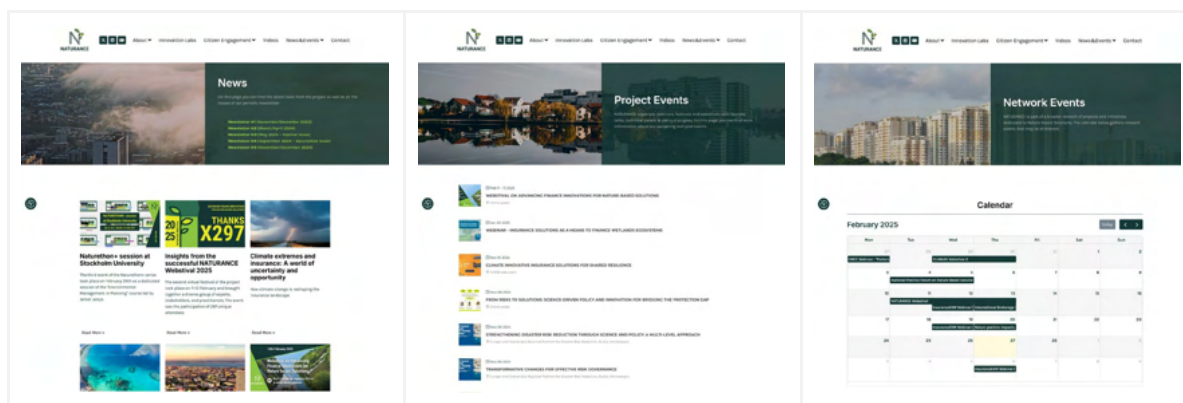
NATURANCE About Innovation Labs Citizen Engagement Videos News&Events Contact

News

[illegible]

Naturethon+ session at Stockholm University

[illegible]

Read More »

THANKS X297

2025

Insights from the successful NATURANCE Webstival 2025

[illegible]

Read More »

Climate extremes and insurance: A world of uncertainty and opportunity

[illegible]

Read More »

NATURANCE About Innovation Labs Citizen Engagement Videos News&Events Contact

Project Events

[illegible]

WEBSTIVAL ON ADVANCING FINANCE INNOVATIONS FOR NATURE-BASED SOLUTIONS

WEBINAR - INSURANCE SOLUTIONS AS A MEANS TO FINANCE WETLANDS ECOSYSTEMS

CLIMATE INNOVATIVE INSURANCE SOLUTIONS FOR SHARED RESILIENCE

FROM RISKS TO SOLUTIONS: SCIENCE-DRIVEN POLICY AND INNOVATION FOR BRIDGING THE PROTECTION GAP

STRENGTHENING DISASTER RISK REDUCTION THROUGH SCIENCE AND POLICY: A MULTI-LEVEL APPROACH

TRANSFORMATIVE CHANGES FOR EFFECTIVE RISK GOVERNANCE

NATURANCE About Innovation Labs Citizen Engagement Videos News&Events Contact

Network Events

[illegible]

Calendar

February 2025

| Mon | Tue | Wed | Thu | Fri | Sat | Sun |
|---|---|---|---|---|---|---|
| | | | | | 1 | 2 |
| 3 | 4 | 5 | 6 | 7 | 8 | 9 |
| 10 | 11 | 12 | 13 | 14 | 15 | 16 |
| 17 | 18 | 19 | 20 | 21 | 22 | 23 |
| 24 | 25 | 26 | 27 | 28 | | |